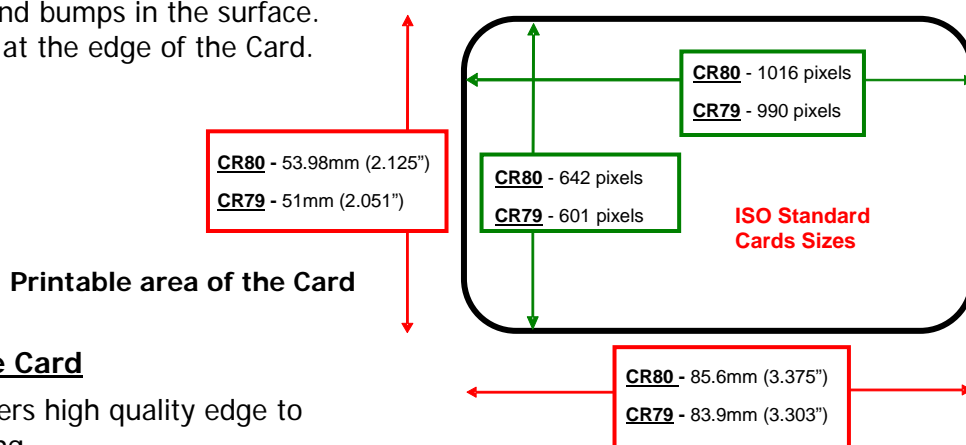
nd bumps in the surface.
at the edge of the Card.

**CR80 -** 53.98mm (2.125")
**CR79 -** 51mm (2.051")

Printable area of the Card

e Card

ers high quality edge to
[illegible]

**CR80** - 1016 pixels
**CR79** - 990 pixels

**CR80** - 642 pixels
**CR79** - 601 pixels

ISO Standard Cards Sizes

**CR80 -** 85.6mm (3.375")
**CR79 -** 83.9mm (3.303")